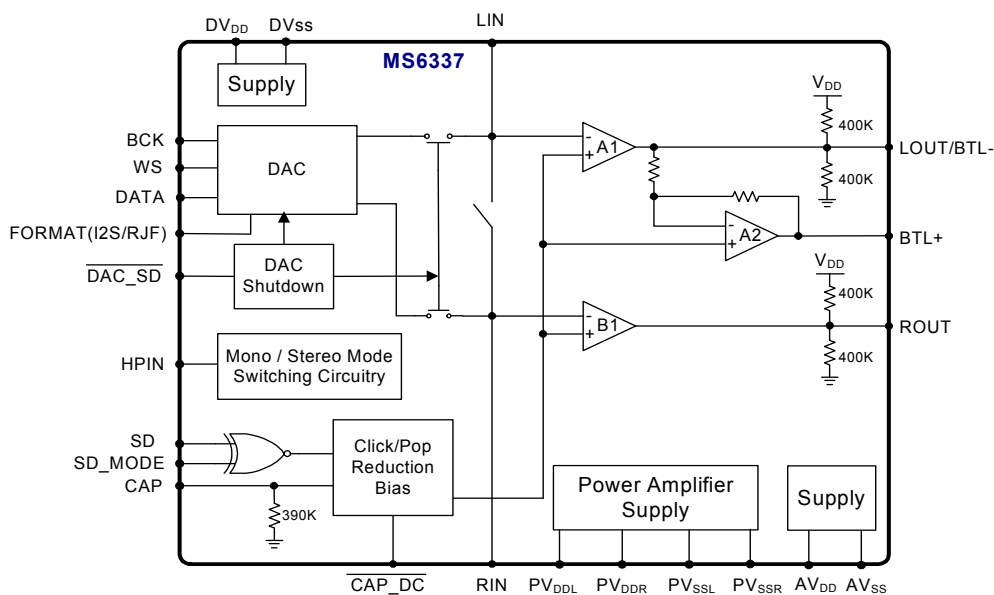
$DV_{DD}$ DVss
LIN
MS6337
Supply
BCK
WS
DATA
FORMAT(I2S/RJF)
$\overline{DAC\_SD}$
DAC
DAC Shutdown
HPIN
Mono / Stereo Mode Switching Circuitry
SD
SD_MODE
CAP
390K
Click/Pop Reduction Bias
A1
A2
B1
$V_{DD}$
400K
400K
LOUT/BTL-
BTL+
$V_{DD}$
400K
400K
ROUT
Power Amplifier Supply
Supply
$\overline{CAP\_DC}$
RIN
$PV_{DDL}$
$PV_{DDR}$
$PV_{SSL}$
$PV_{SSR}$
$AV_{DD}$
$AV_{SS}$